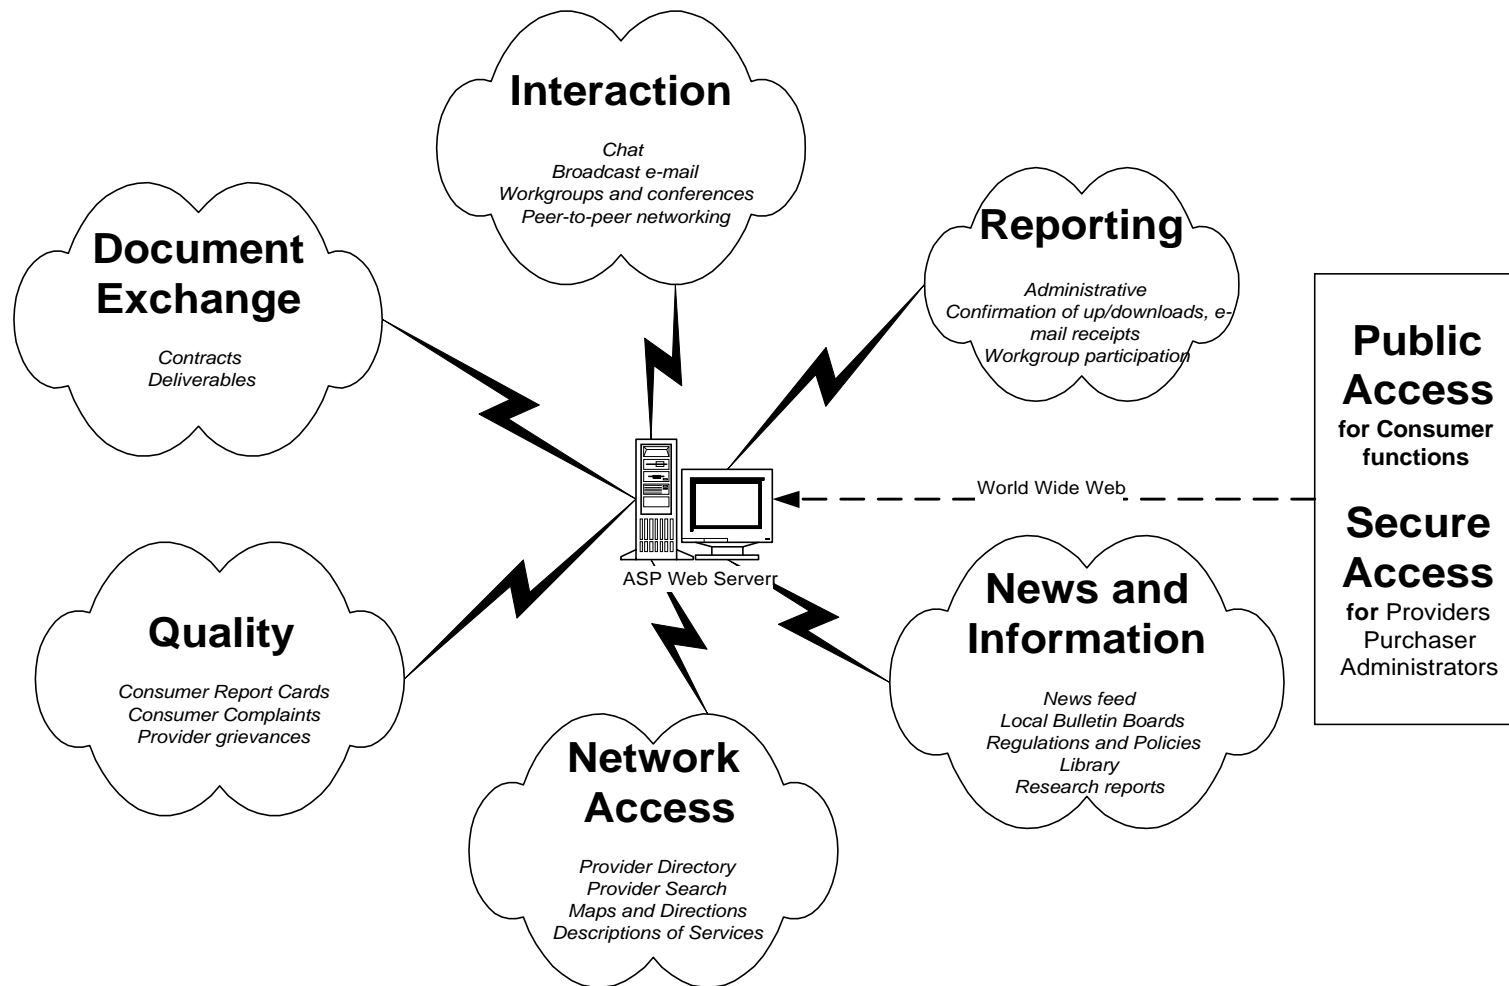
Interaction

Chat
Broadcast e-mail
Workgroups and conferences
Peer-to-peer networking

Document Exchange

Contracts
Deliverables

Reporting

Administrative
Confirmation of up/downloads, e-mail receipts
Workgroup participation

Public Access
for Consumer functions

Secure Access
for Providers
Purchaser
Administrators

World Wide Web

ASP Web Serverr

Quality

Consumer Report Cards
Consumer Complaints
Provider grievances

News and Information

News feed
Local Bulletin Boards
Regulations and Policies
Library
Research reports

Network Access

Provider Directory
Provider Search
Maps and Directions
Descriptions of Services